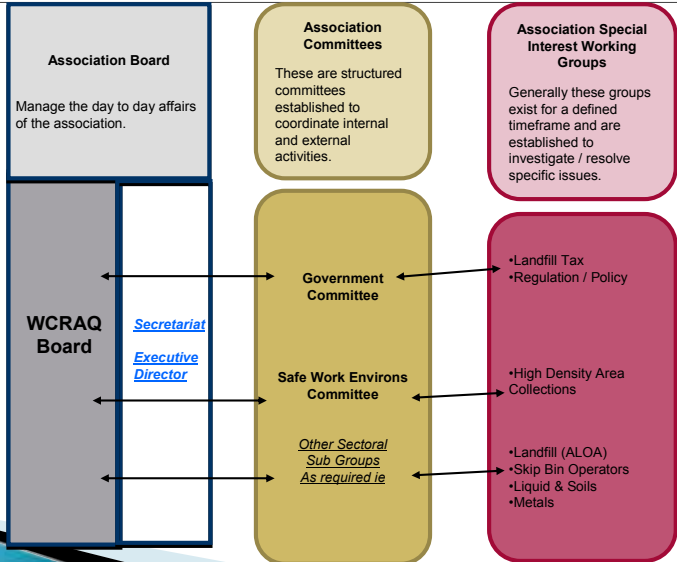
Association Board

Manage the day to day affairs of the association.

Association Committees

These are structured committees established to coordinate internal and external activities.

Association Special Interest Working Groups

Generally these groups exist for a defined timeframe and are established to investigate / resolve specific issues.

WCRAQ Board

Secretariat

Executive Director

Government Committee

Safe Work Environs Committee

Other Sectoral Sub Groups As required ie

•Landfill Tax
•Regulation / Policy

•High Density Area Collections

•Landfill (ALOA)
•Skip Bin Operators
•Liquid & Soils
•Metals